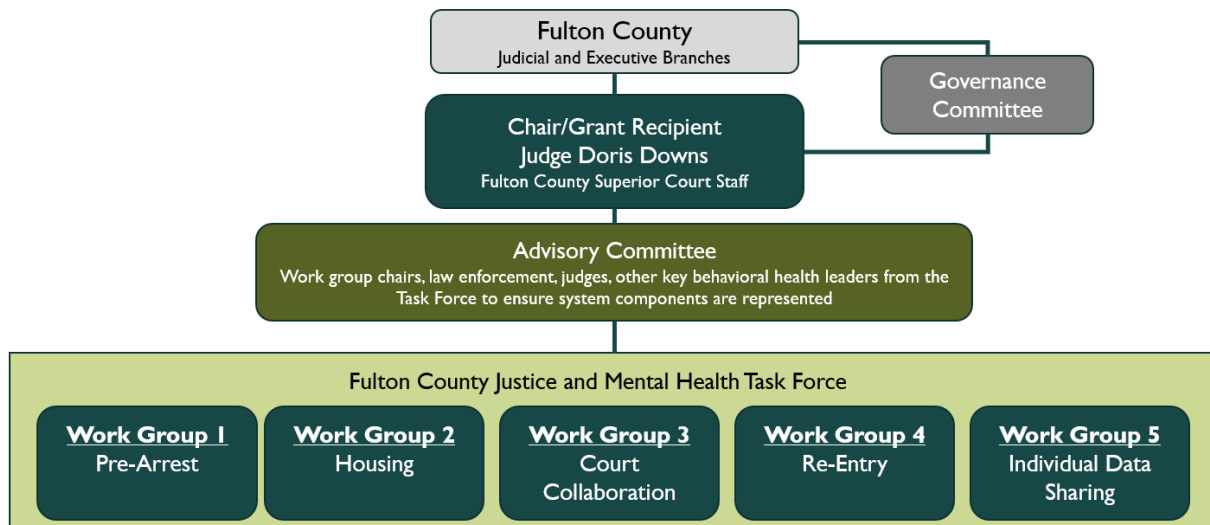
Fulton County
Judicial and Executive Branches

Governance Committee

Chair/Grant Recipient
Judge Doris Downs
Fulton County Superior Court Staff

Advisory Committee
Work group chairs, law enforcement, judges, other key behavioral health leaders from the Task Force to ensure system components are represented

Fulton County Justice and Mental Health Task Force

Work Group 1
Pre-Arrest

Work Group 2
Housing

Work Group 3
Court Collaboration

Work Group 4
Re-Entry

Work Group 5
Individual Data Sharing